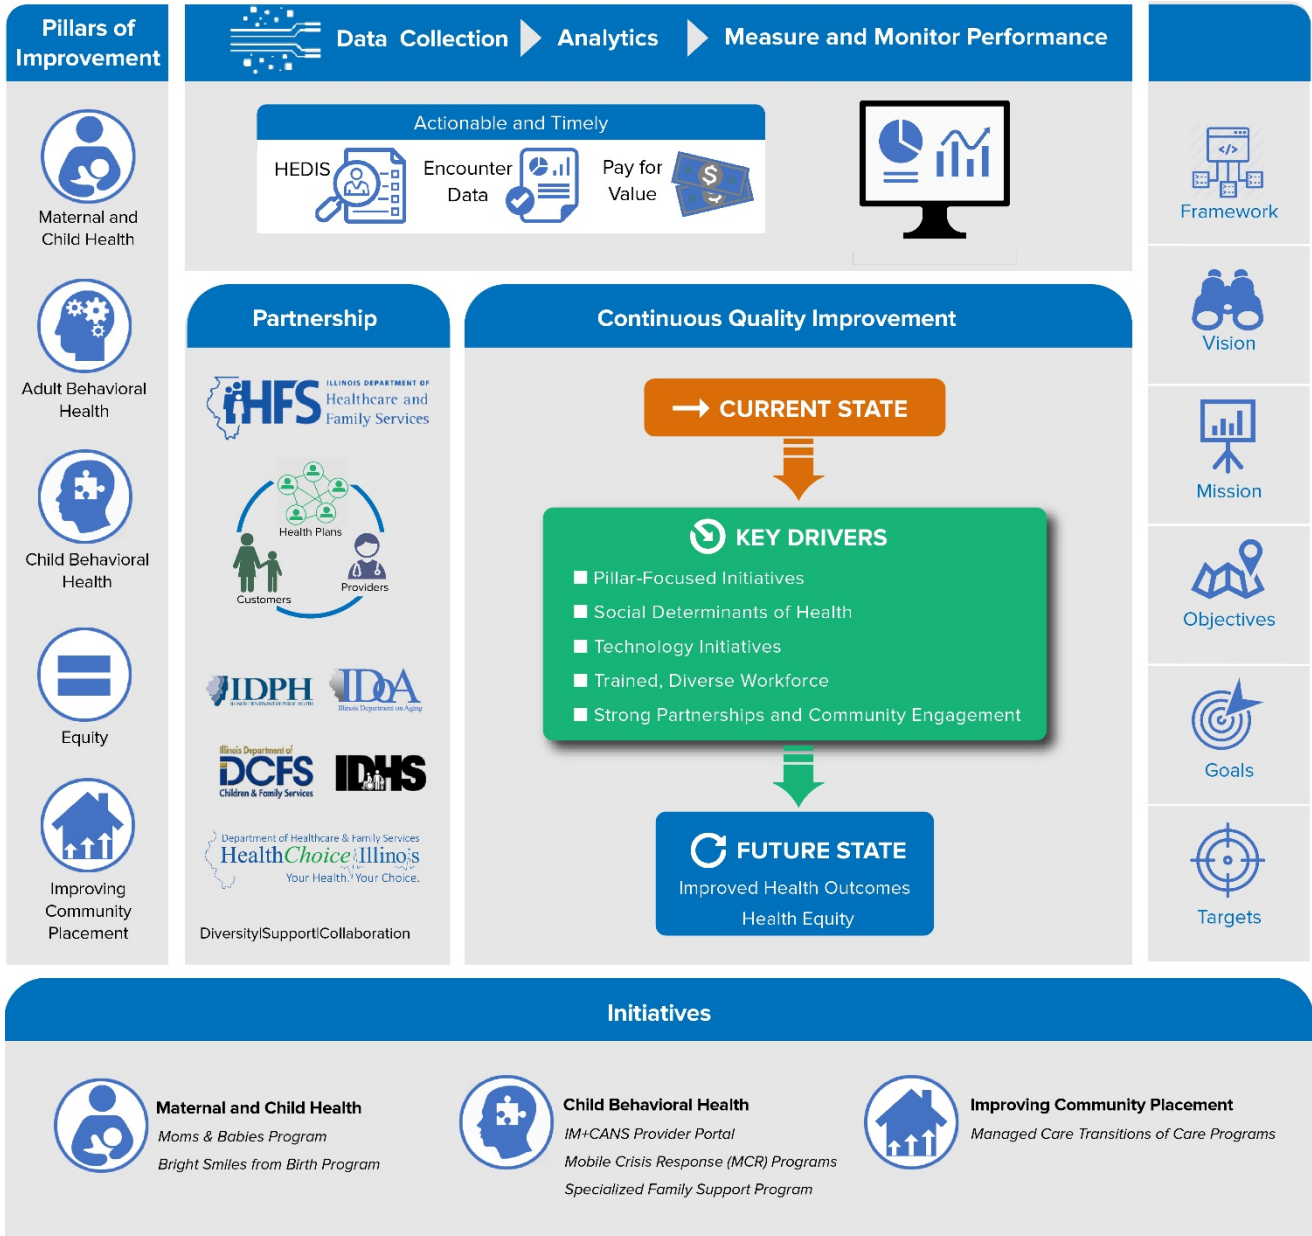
Pillars of Improvement

Maternal and Child Health

Adult Behavioral Health

Child Behavioral Health

Equity

Improving Community Placement

Data Collection Analytics Measure and Monitor Performance

Actionable and Timely

HEDIS

Encounter Data

Pay for Value

Framework

Vision

Mission

Objectives

Goals

Targets

Partnership

HFS ILLINOIS DEPARTMENT OF Healthcare and Family Services

Health Plans

Customers

Providers

IDPH

IDoA Illinois Department on Aging

Illinois Department of DCFS Children & Family Services

IDHS

Department of Healthcare & Family Services HealthChoice Illinois Your Health. Your Choice.

Diversity|Support|Collaboration

Continuous Quality Improvement

CURRENT STATE

KEY DRIVERS

Pillar-Focused Initiatives

Social Determinants of Health

Technology Initiatives

Trained, Diverse Workforce

Strong Partnerships and Community Engagement

FUTURE STATE

Improved Health Outcomes

Health Equity

Initiatives

Maternal and Child Health

Moms & Babies Program

Bright Smiles from Birth Program

Child Behavioral Health

IM+CANS Provider Portal

Mobile Crisis Response (MCR) Programs

Specialized Family Support Program

Improving Community Placement

Managed Care Transitions of Care Programs